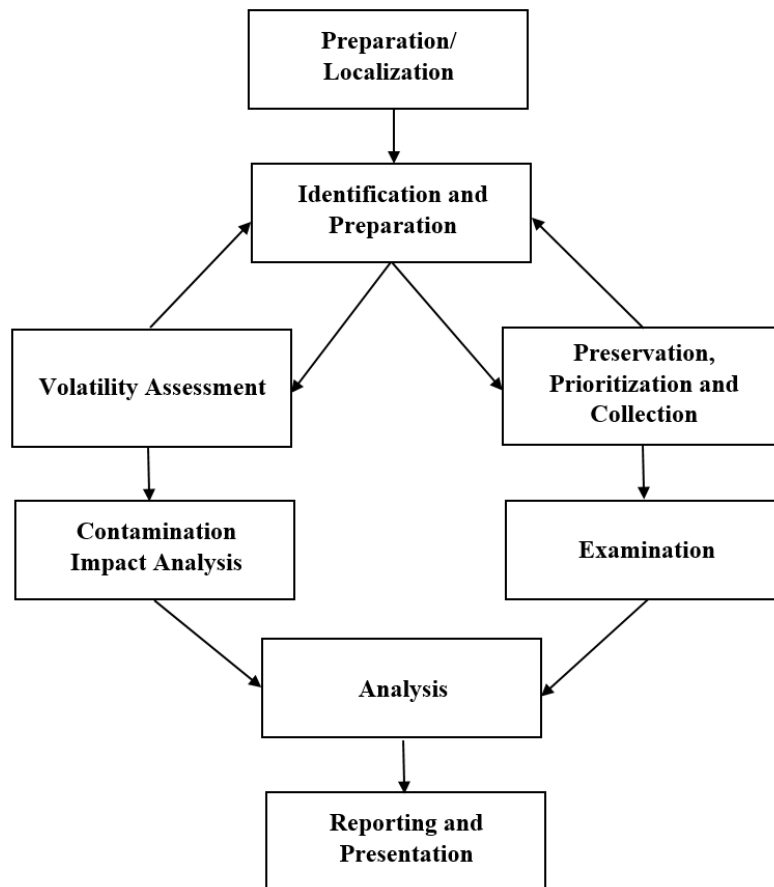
Preparation/ Localization

Identification and Preparation

Volatility Assessment

Preservation, Prioritization and Collection

Contamination Impact Analysis

Examination

Analysis

Reporting and Presentation